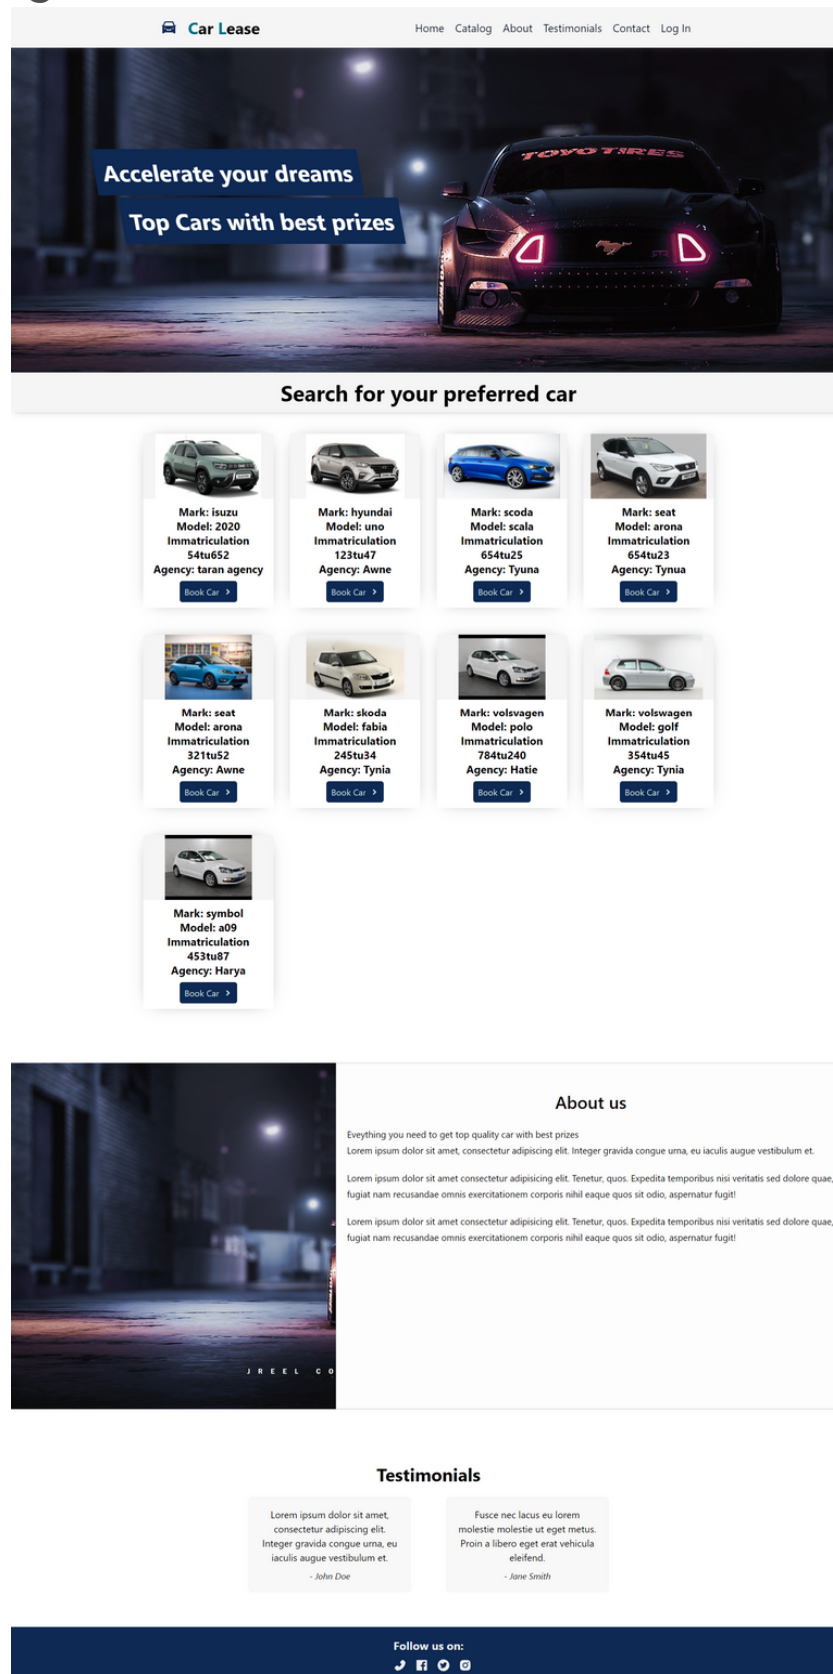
Car Lease

Home Catalog About Testimonials Contact Log In

Accelerate your dreams

Top Cars with best prizes

TOYO TIRES

Search for your preferred car

Mark: isuzu
Model: 2020
Immatriculation
54tu652
Agency: taran agency
Book Car

Mark: hyundai
Model: uno
Immatriculation
123tu47
Agency: Awne
Book Car

Mark: scoda
Model: scala
Immatriculation
654tu25
Agency: Tyuna
Book Car

Mark: seat
Model: arona
Immatriculation
654tu23
Agency: Tynua
Book Car

Mark: seat
Model: arona
Immatriculation
321tu52
Agency: Awne
Book Car

Mark: skoda
Model: fabia
Immatriculation
245tu34
Agency: Tynia
Book Car

Mark: volsvagen
Model: polo
Immatriculation
784tu240
Agency: Hatie
Book Car

Mark: volswagen
Model: golf
Immatriculation
354tu45
Agency: Tynia
Book Car

Mark: symbol
Model: a09
Immatriculation
453tu87
Agency: Harya
Book Car

JREEL CO

About us

Eveything you need to get top quality car with best prizes
Lorem ipsum dolor sit amet, consectetur adipiscing elit. Integer gravida congue urna, eu iaculis augue vestibulum et.

Lorem ipsum dolor sit amet consectetur adipisicing elit. Tenetur, quos. Expedita temporibus nisi veritatis sed dolore quae, fugiat nam recusandae omnis exercitationem corporis nihil eaque quos sit odio, aspernatur fugit!

Lorem ipsum dolor sit amet consectetur adipisicing elit. Tenetur, quos. Expedita temporibus nisi veritatis sed dolore quae, fugiat nam recusandae omnis exercitationem corporis nihil eaque quos sit odio, aspernatur fugit!

Testimonials

Lorem ipsum dolor sit amet, consectetur adipiscing elit. Integer gravida congue urna, eu iaculis augue vestibulum et.
- John Doe

Fusce nec lacus eu lorem molestie molestie ut eget metus. Proin a libero eget erat vehicula eleifend.
- Jane Smith

Follow us on: